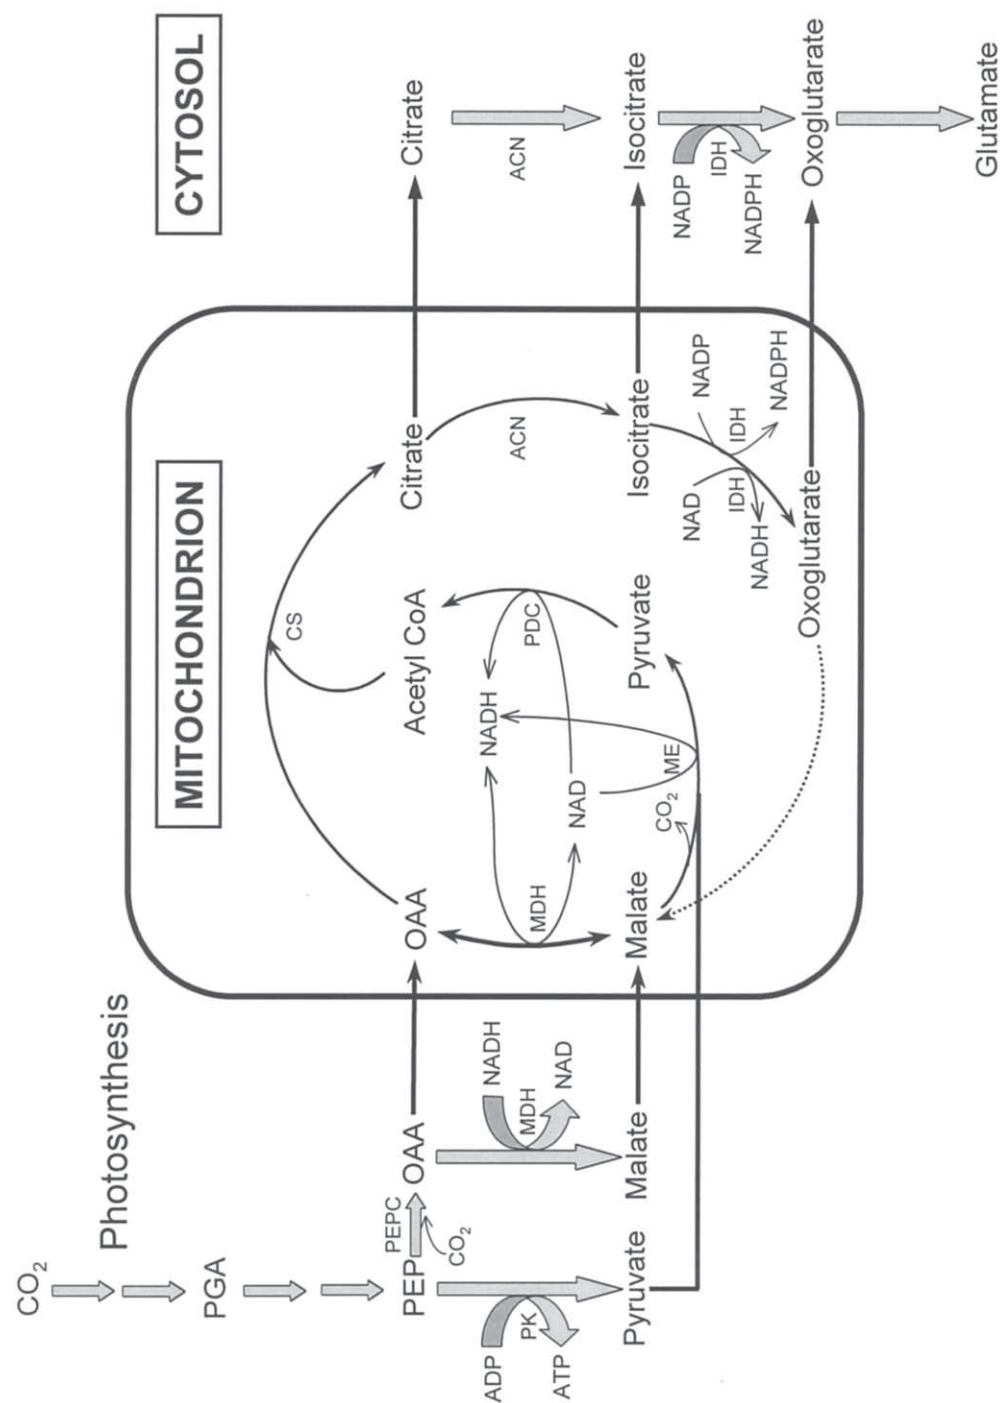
CYTOSOL

Citrate
ACN
Isocitrate
NADP
IDH
NADPH
Oxoglutarate
Glutamate

MITOCHONDRION

Citrate
ACN
Isocitrate
NADP
IDH
NADPH
NAD
IDH
NADH
Oxoglutarate
CS
Acetyl CoA
PDC
NADH
Pyruvate
NAD
ME
$CO_2$
MDH
OAA
Malate

Photosynthesis
$CO_2$
PGA
PEP
PEPC
$CO_2$
OAA
NADH
MDH
NAD
Malate
ADP
PK
ATP
Pyruvate